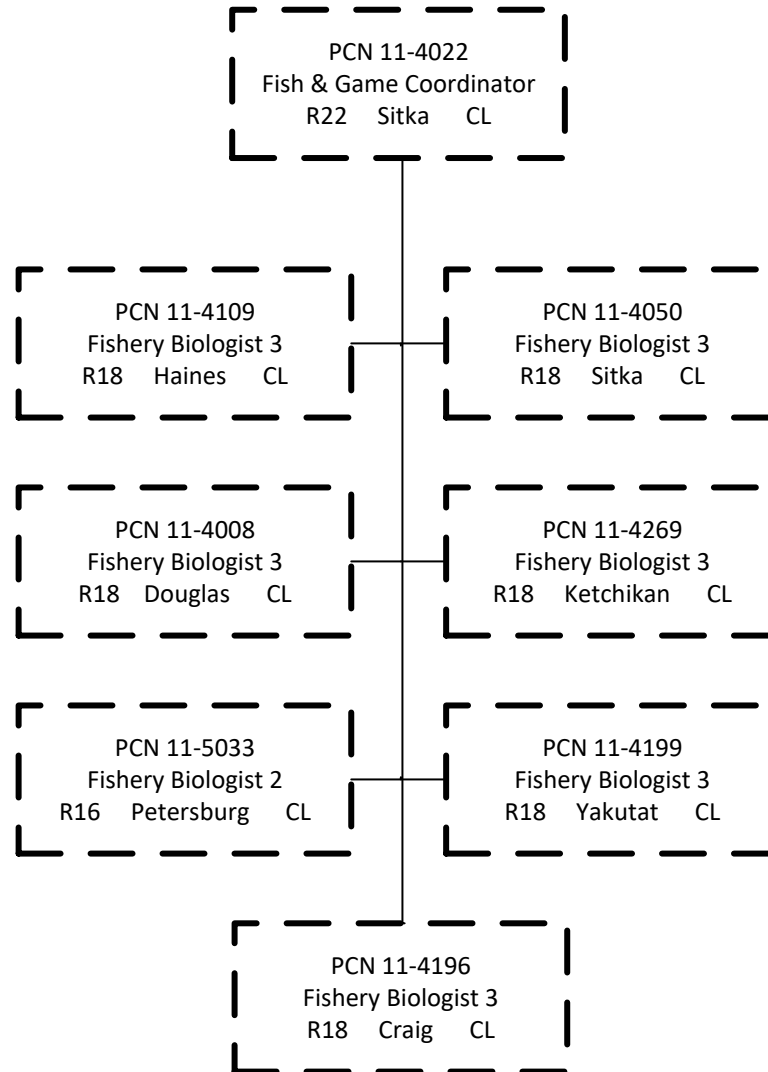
PCN 11-4022
Fish & Game Coordinator
R22 Sitka CL

PCN 11-4109
Fishery Biologist 3
R18 Haines CL

PCN 11-4050
Fishery Biologist 3
R18 Sitka CL

PCN 11-4008
Fishery Biologist 3
R18 Douglas CL

PCN 11-4269
Fishery Biologist 3
R18 Ketchikan CL

PCN 11-5033
Fishery Biologist 2
R16 Petersburg CL

PCN 11-4199
Fishery Biologist 3
R18 Yakutat CL

PCN 11-4196
Fishery Biologist 3
R18 Craig CL